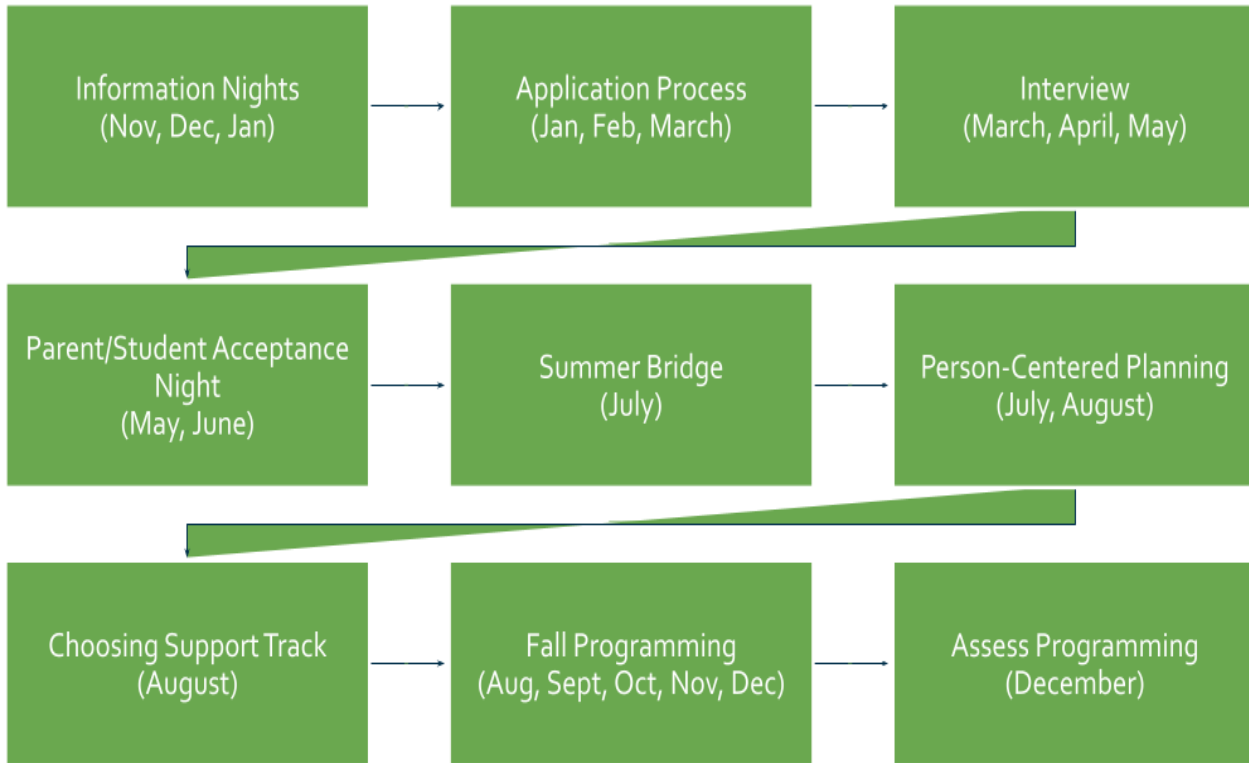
Information Nights
(Nov, Dec, Jan)

Application Process
(Jan, Feb, March)

Interview
(March, April, May)

Parent/Student Acceptance Night
(May, June)

Summer Bridge
(July)

Person-Centered Planning
(July, August)

Choosing Support Track
(August)

Fall Programming
(Aug, Sept, Oct, Nov, Dec)

Assess Programming
(December)